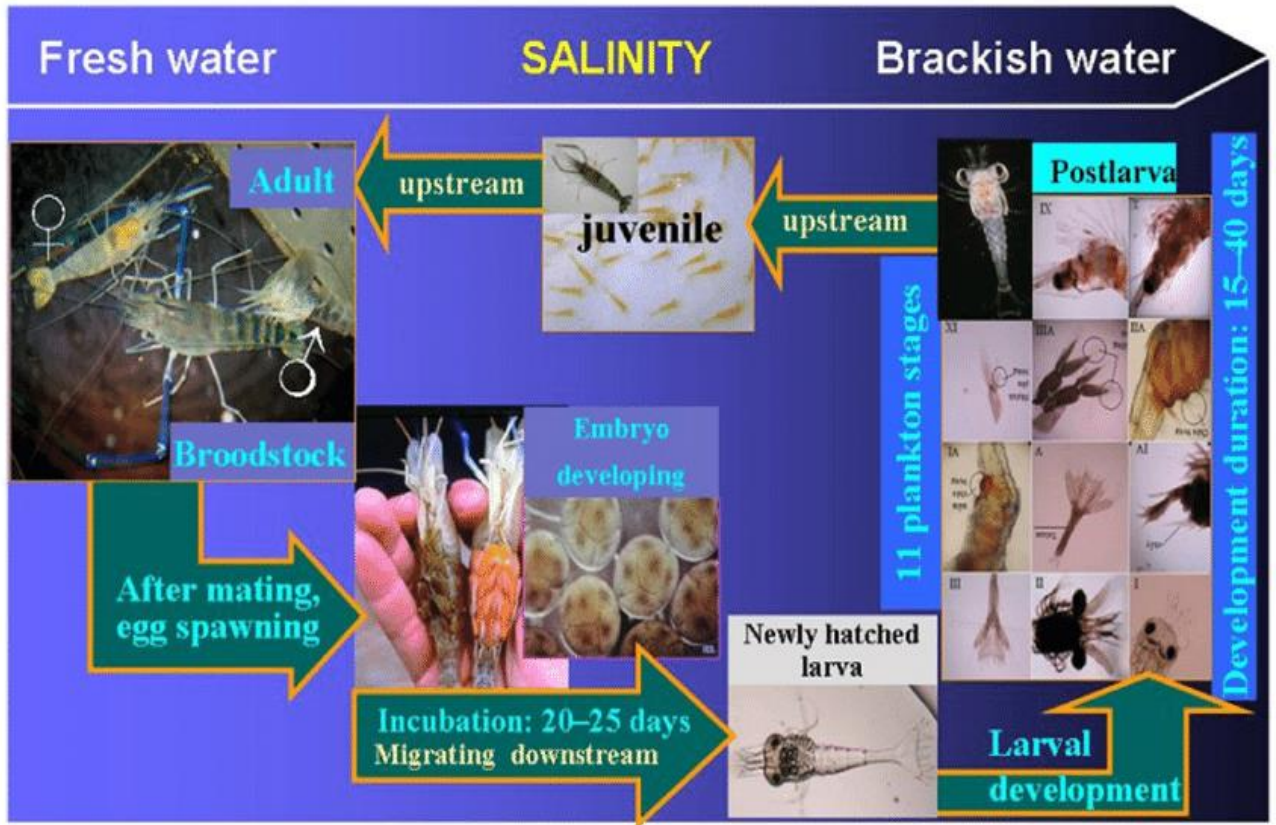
Fresh water SALINITY Brackish water

Adult

upstream

juvenile

upstream

Postlarva

$\female$

$\male$

Broodstock

11 plankton stages

Development duration: 15–40 days

IX

X

XI

VIII

VII

VI

V

IV

III

II

I

Embryo developing

After mating, egg spawning

Newly hatched larva

Incubation: 20–25 days
Migrating downstream

Larval development